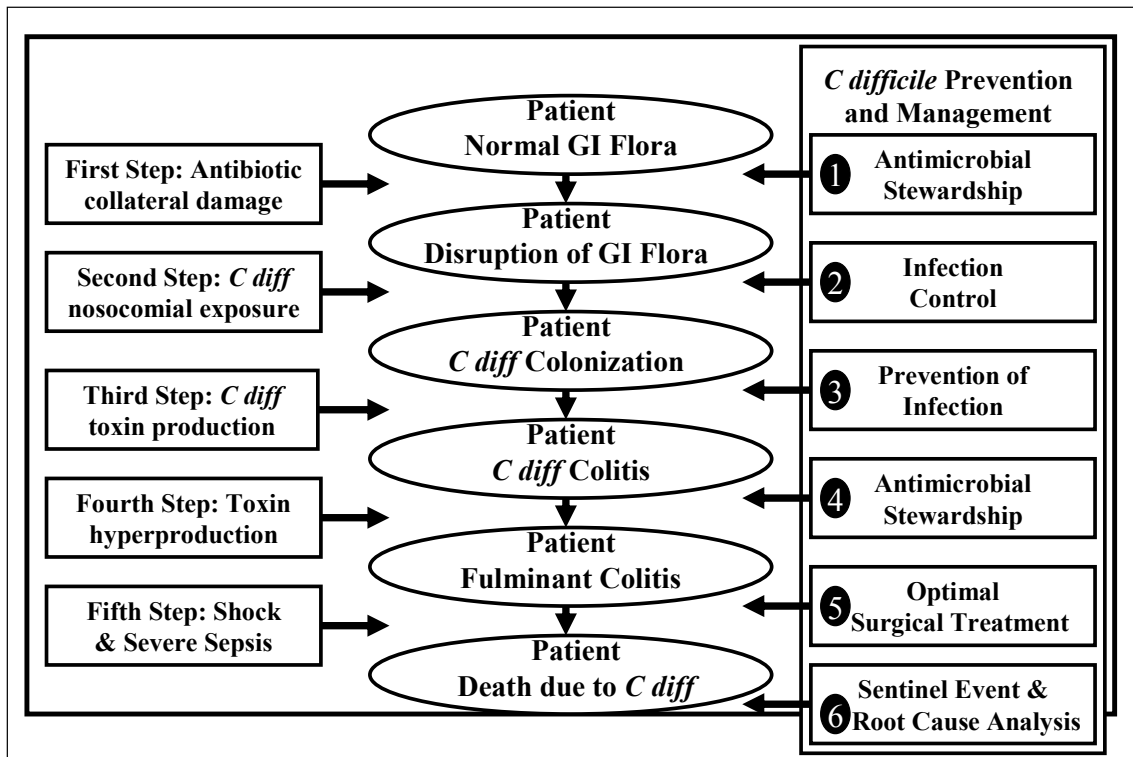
*C difficile* Prevention and Management

Patient
Normal GI Flora

First Step: Antibiotic collateral damage

1 Antimicrobial Stewardship

Patient
Disruption of GI Flora

Second Step: *C diff* nosocomial exposure

2 Infection Control

Patient
*C diff* Colonization

Third Step: *C diff* toxin production

3 Prevention of Infection

Patient
*C diff* Colitis

Fourth Step: Toxin hyperproduction

4 Antimicrobial Stewardship

Patient
Fulminant Colitis

Fifth Step: Shock & Severe Sepsis

5 Optimal Surgical Treatment

Patient
Death due to *C diff*

6 Sentinel Event & Root Cause Analysis